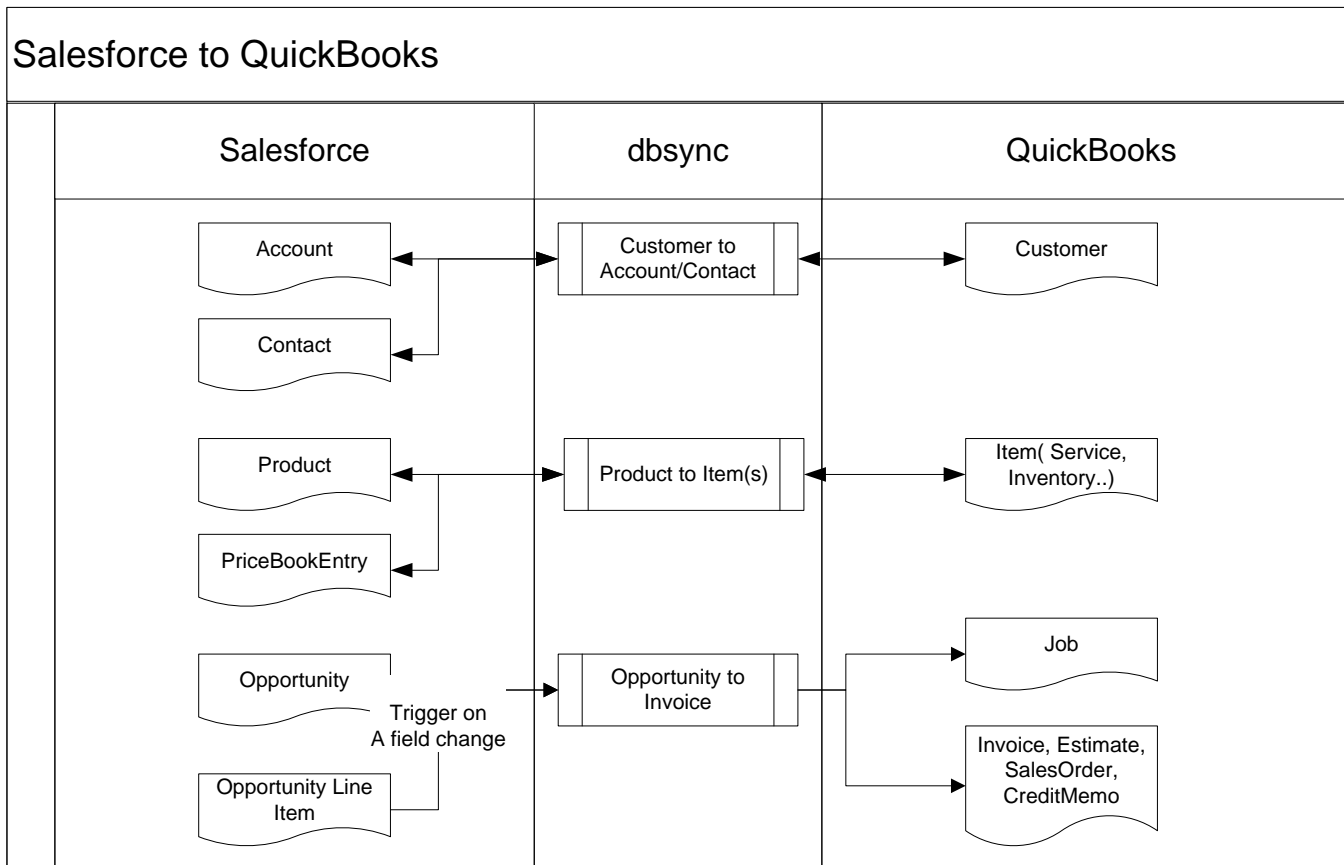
Salesforce to QuickBooks

Salesforce

dbsync

QuickBooks

Account

Customer to Account/Contact

Customer

Contact

Product

Product to Item(s)

Item( Service, Inventory..)

PriceBookEntry

Job

Opportunity

Opportunity to Invoice

Trigger on A field change

Invoice, Estimate, SalesOrder, CreditMemo

Opportunity Line Item